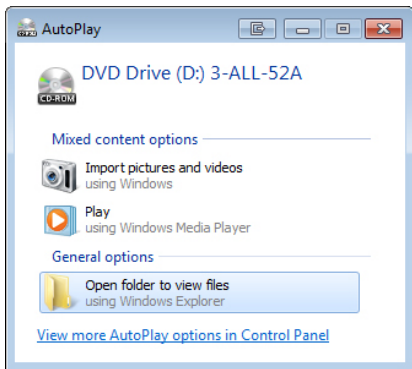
AutoPlay

CD-ROM

DVD Drive (D:) 3-ALL-52A

Mixed content options

Import pictures and videos
using Windows

Play
using Windows Media Player

General options

Open folder to view files
using Windows Explorer

View more AutoPlay options in Control Panel